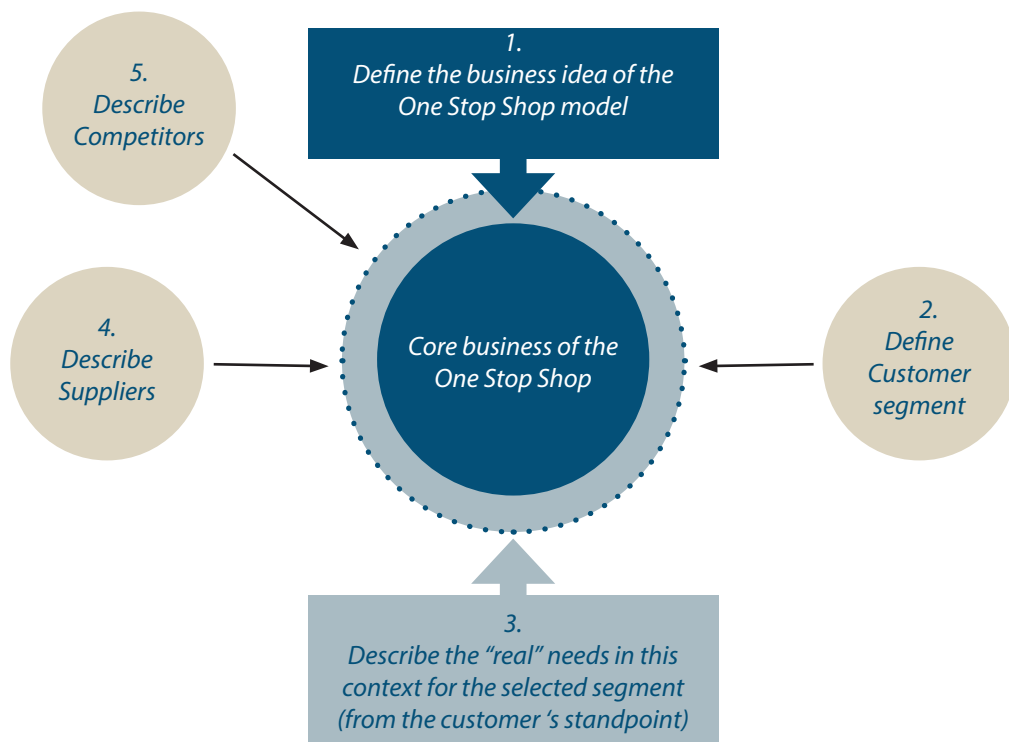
5.
Describe
Competitors

1.
Define the business idea of the
One Stop Shop model

4.
Describe
Suppliers

Core business of the
One Stop Shop

2.
Define
Customer
segment

3.
Describe the “real” needs in this context for the selected segment (from the customer ‘s standpoint)